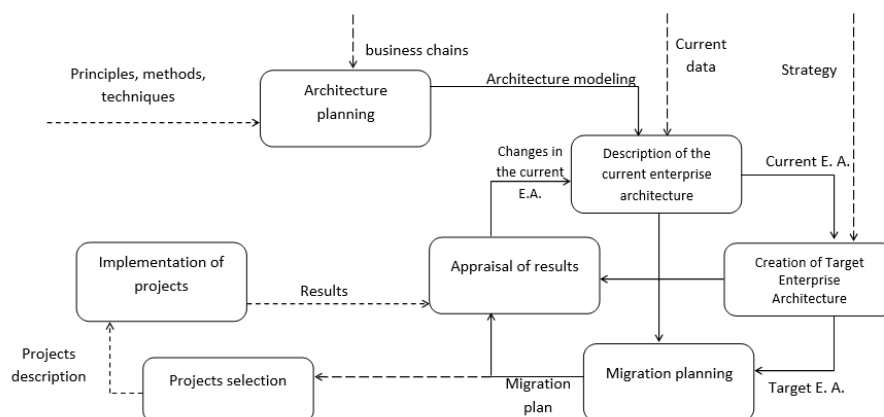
business chains

Current data

Strategy

Principles, methods, techniques

Architecture planning

Architecture modeling

Changes in the current E.A.

Description of the current enterprise architecture

Current E. A.

Implementation of projects

Results

Appraisal of results

Creation of Target Enterprise Architecture

Projects description

Projects selection

Migration plan

Migration planning

Target E. A.